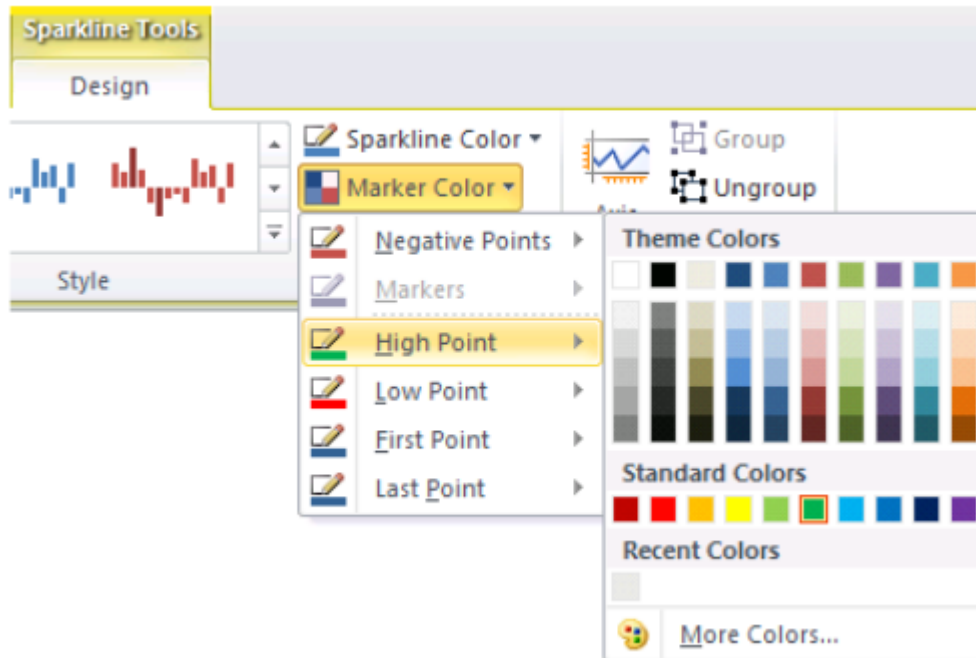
Sparkline Tools

Design

Style

Sparkline Color

Marker Color

Axis

Group

Ungroup

Negative Points

Markers

High Point

Low Point

First Point

Last Point

Theme Colors

Standard Colors

Recent Colors

More Colors...